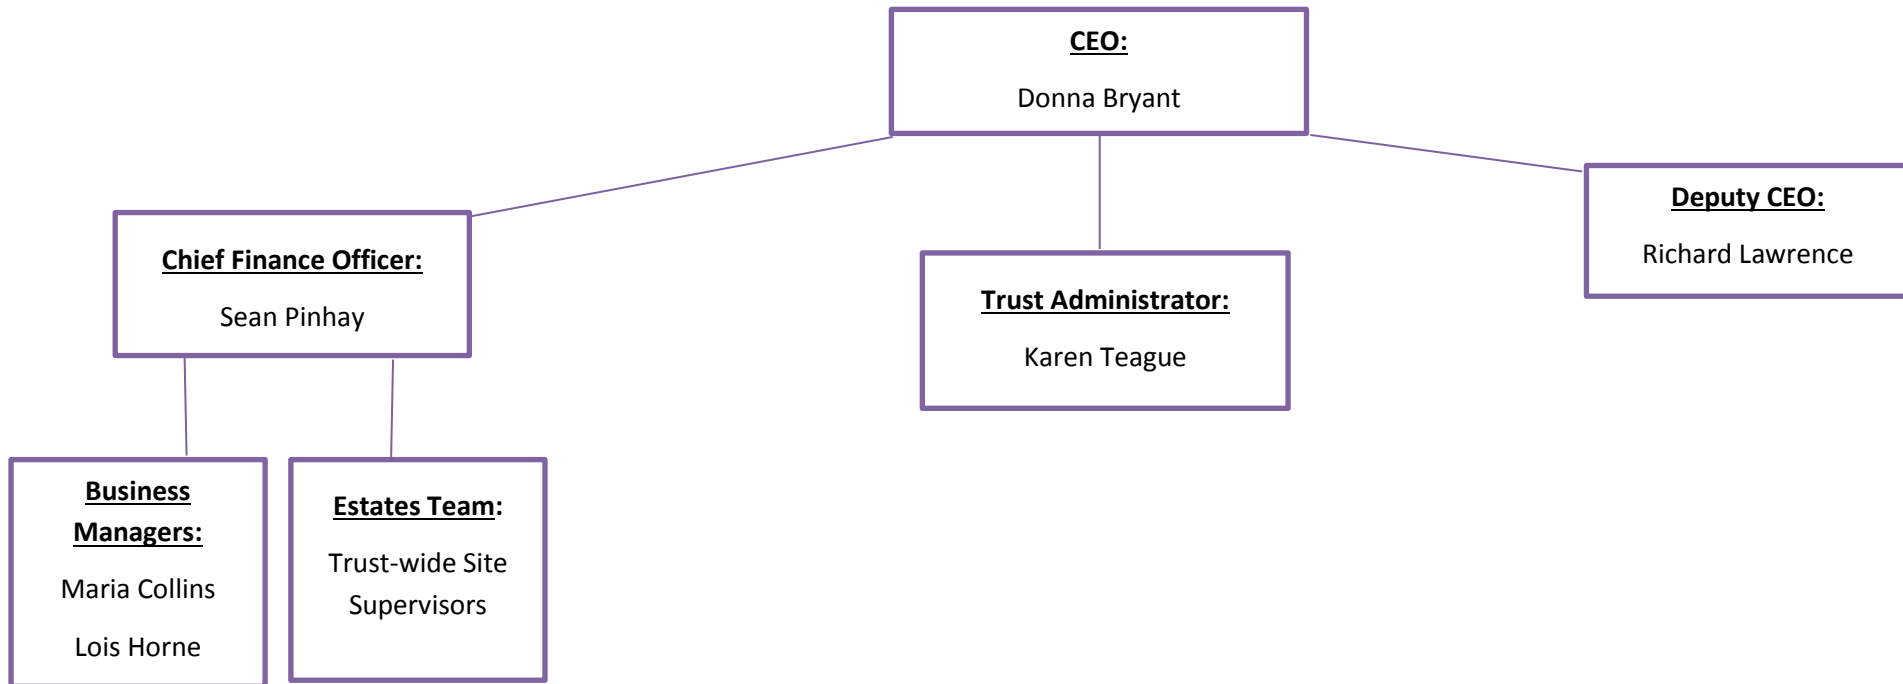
CEO:

Donna Bryant

Chief Finance Officer:

Sean Pinhay

Trust Administrator:

Karen Teague

Deputy CEO:

Richard Lawrence

Business Managers:

Maria Collins

Lois Horne

Estates Team:

Trust-wide Site Supervisors